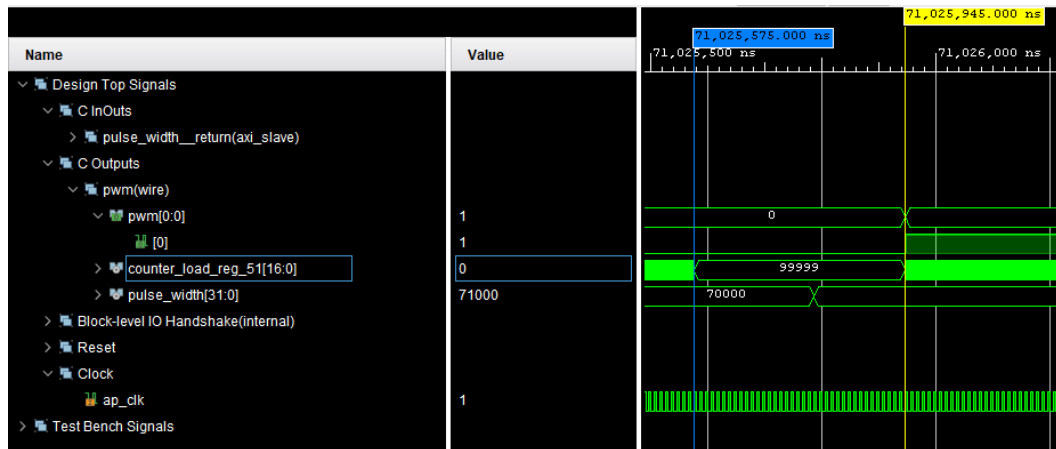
Name | Value

Design Top Signals
C InOuts
pulse_width__return(axi_slave)
C Outputs
pwm(wire)
pwm[0:0] 1
[0] 1
counter_load_reg_51[16:0] 0
pulse_width[31:0] 71000
Block-level IO Handshake(internal)
Reset
Clock
ap_clk 1
Test Bench Signals

71,025,945.000 ns
71,025,575.000 ns
71,025,500 ns
71,026,000 ns
0
99999
70000